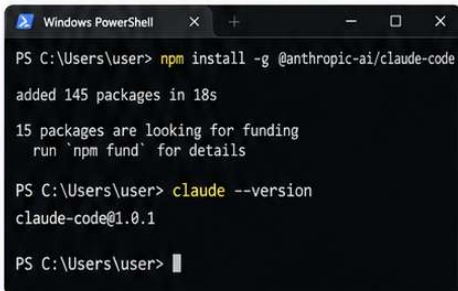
Windows PowerShell

PS C:\Users\user> npm install -g @anthropic-ai/claude-code

added 145 packages in 18s

15 packages are looking for funding
  run `npm fund` for details

PS C:\Users\user> claude --version
claude-code@1.0.1

PS C:\Users\user>